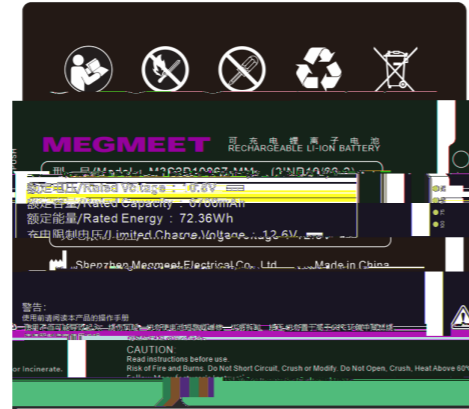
MEGMEET 可充电锂离子电池 RECHARGEABLE LI-ION BATTERY

型 号/Model: M2C3D10867-MM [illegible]

额定电压/Rated Voltage: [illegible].8V

额定容量/Rated Capacity: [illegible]00mAh

额定能量/Rated Energy: 72.36Wh

充电限制电压/Limited Charge Voltage: 12.6V

Shenzhen Megmeet Electrical Co., Ltd. Made in China

警告:
使用前请阅读本产品的操作手册
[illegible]

or Incinerate.

CAUTION
Read instructions before use.
Risk of Fire and Burns. Do Not Short Circuit, Crush or Modify. Do Not Open, Crush, Heat Above 60°C
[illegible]